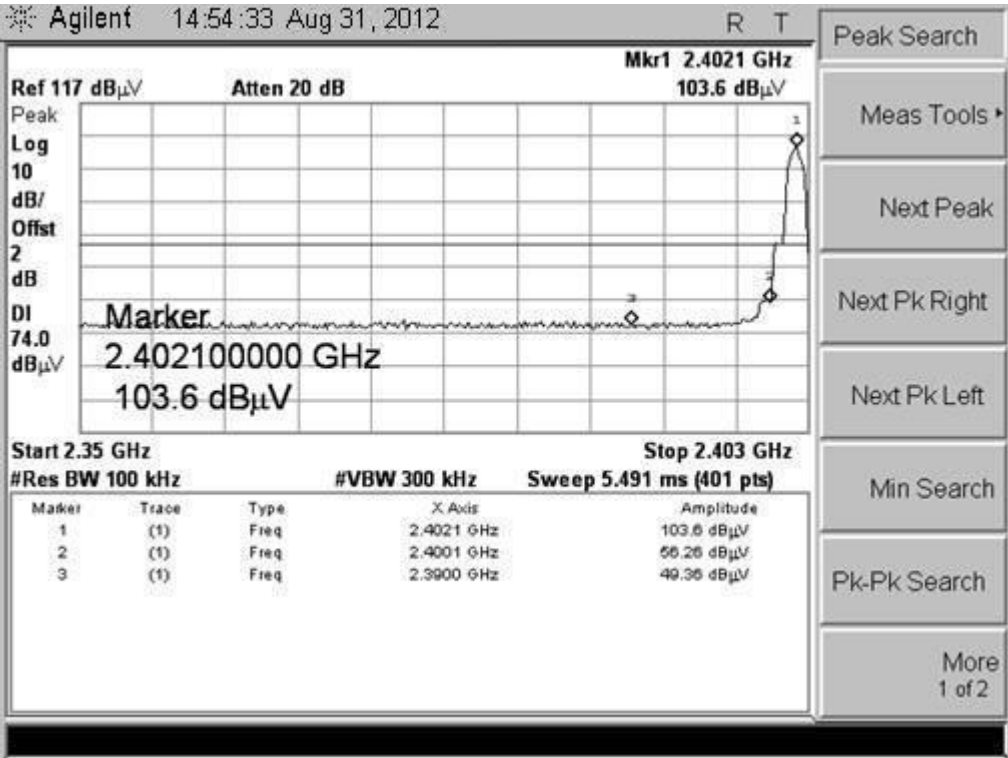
Agilent 14:54:33 Aug 31, 2012 R T

Mkr1 2.4021 GHz
Ref 117 dBμV Atten 20 dB 103.6 dBμV

Peak
Log
10
dB/
Offst
2
dB

DI
74.0
dBμV

1
2
3

Marker
2.402100000 GHz
103.6 dBμV

Start 2.35 GHz Stop 2.403 GHz
#Res BW 100 kHz #VBW 300 kHz Sweep 5.491 ms (401 pts)

| Marker | Trace | Type | X Axis | Amplitude |
|---|---|---|---|---|
| 1 | (1) | Freq | 2.4021 GHz | 103.6 dBμV |
| 2 | (1) | Freq | 2.4001 GHz | 56.26 dBμV |
| 3 | (1) | Freq | 2.3900 GHz | 49.36 dBμV |

Peak Search
Meas Tools ▸
Next Peak
Next Pk Right
Next Pk Left
Min Search
Pk-Pk Search
More
1 of 2